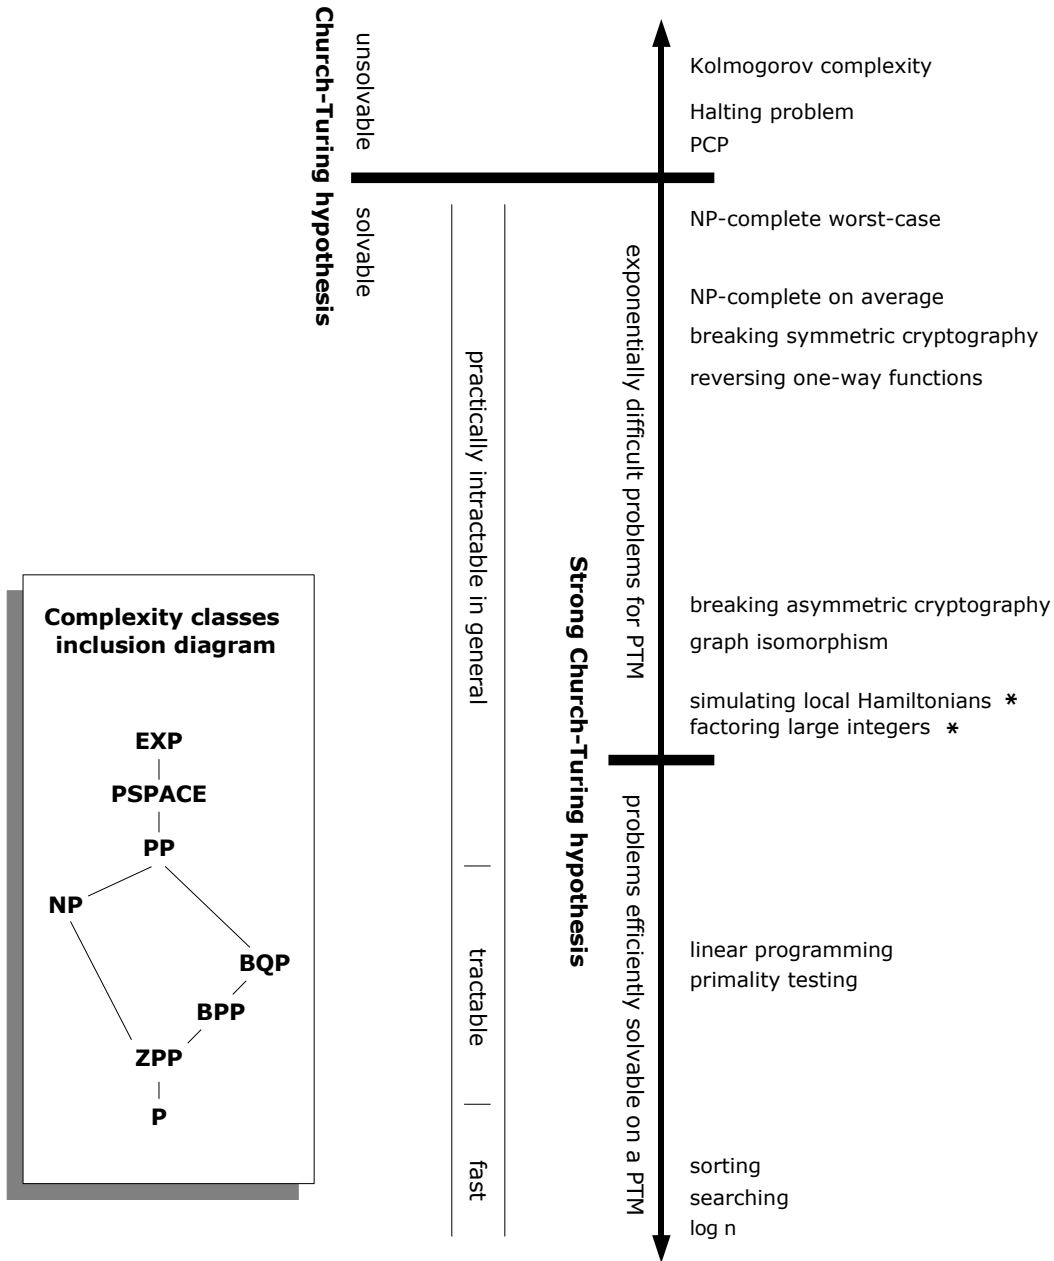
Church-Turing hypothesis

unsolvable

solvable

Kolmogorov complexity

Halting problem

PCP

NP-complete worst-case

NP-complete on average

breaking symmetric cryptography

reversing one-way functions

breaking asymmetric cryptography

graph isomorphism

simulating local Hamiltonians *

factoring large integers *

linear programming

primality testing

sorting

searching

log n

practically intractable in general

tractable

fast

exponentially difficult problems for PTM

Strong Church-Turing hypothesis

problems efficiently solvable on a PTM

Complexity classes inclusion diagram

EXP

PSPACE

PP

NP

BQP

BPP

ZPP

P